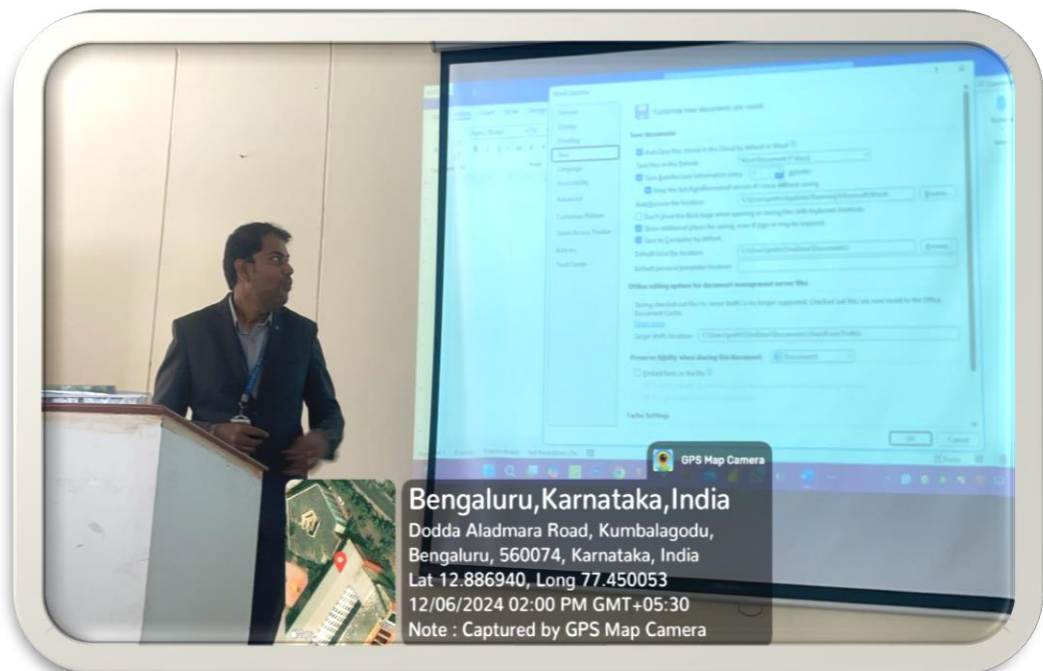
Word Options

Customize how documents are saved.

Save documents

OK
Cancel

GPS Map Camera

Bengaluru,Karnataka,India
Dodda Aladmara Road, Kumbalagodu, Bengaluru, 560074, Karnataka, India
Lat 12.886940, Long 77.450053
12/06/2024 02:00 PM GMT+05:30
Note : Captured by GPS Map Camera